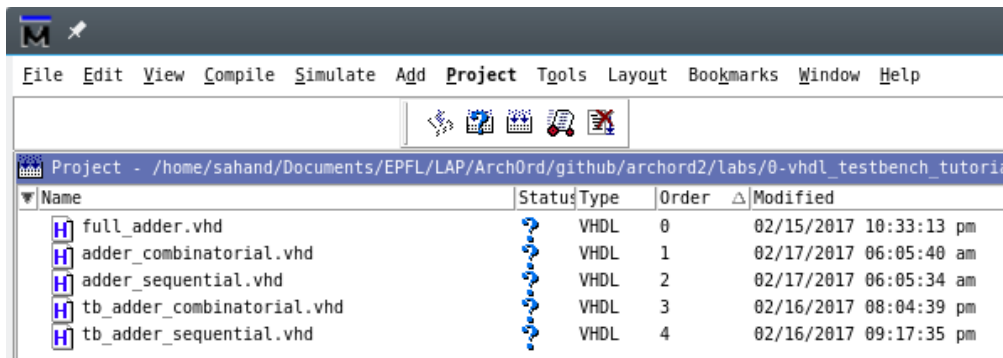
File Edit View Compile Simulate Add Project Tools Layout Bookmarks Window Help

Project - /home/sahand/Documents/EPFL/LAP/ArchOrd/github/archord2/labs/0-vhdl_testbench_tutoria

| Name | Status | Type | Order | Modified |
|---|---|---|---|---|
| full_adder.vhd | ? | VHDL | 0 | 02/15/2017 10:33:13 pm |
| adder_combinatorial.vhd | ? | VHDL | 1 | 02/17/2017 06:05:40 am |
| adder_sequential.vhd | ? | VHDL | 2 | 02/17/2017 06:05:34 am |
| tb_adder_combinatorial.vhd | ? | VHDL | 3 | 02/16/2017 08:04:39 pm |
| tb_adder_sequential.vhd | ? | VHDL | 4 | 02/16/2017 09:17:35 pm |